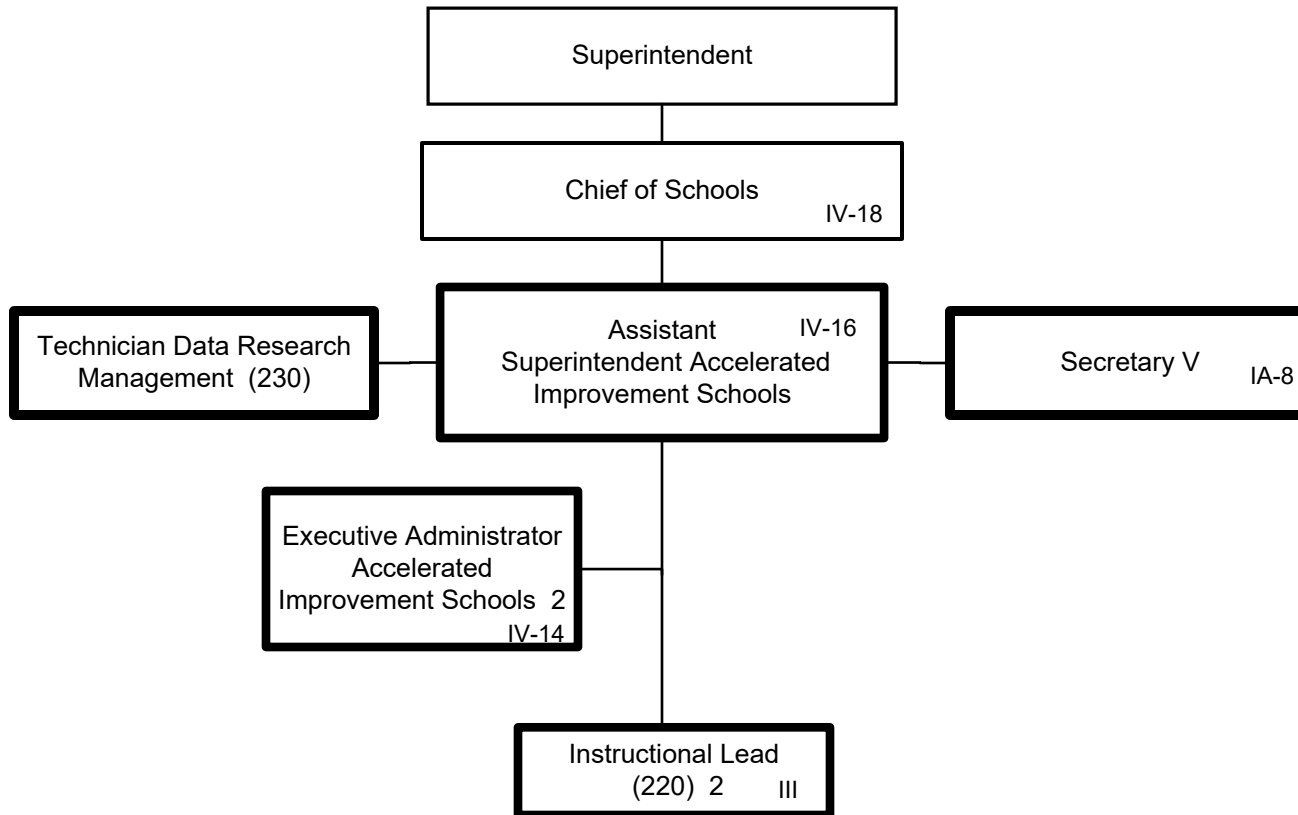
Superintendent

Chief of Schools
IV-18

Technician Data Research Management (230)

Assistant Superintendent Accelerated Improvement Schools
IV-16

Secretary V
IA-8

Executive Administrator Accelerated Improvement Schools 2
IV-14

Instructional Lead (220) 2
III